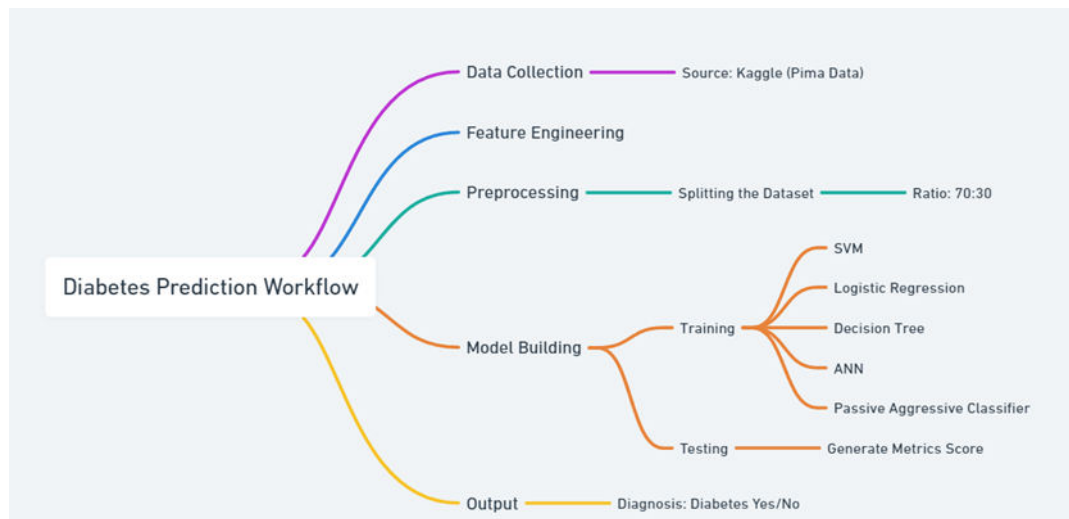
Diabetes Prediction Workflow

Data Collection

Source: Kaggle (Pima Data)

Feature Engineering

Preprocessing

Splitting the Dataset

Ratio: 70:30

Model Building

Training

SVM

Logistic Regression

Decision Tree

ANN

Passive Aggressive Classifier

Testing

Generate Metrics Score

Output

Diagnosis: Diabetes Yes/No